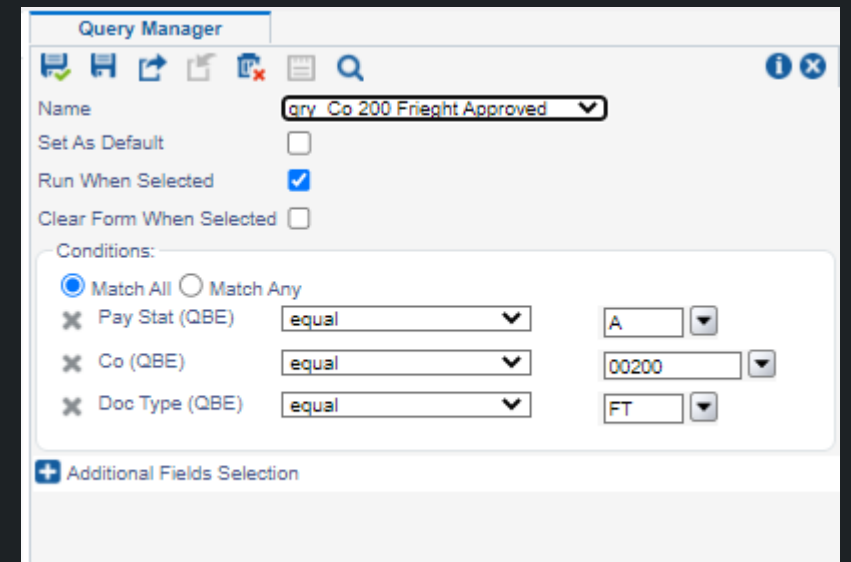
Query Manager

Name qry_Co 200 Frieght Approved

Set As Default

Run When Selected

Clear Form When Selected

Conditions:

Match All Match Any

Pay Stat (QBE) equal A

Co (QBE) equal 00200

Doc Type (QBE) equal FT

Additional Fields Selection